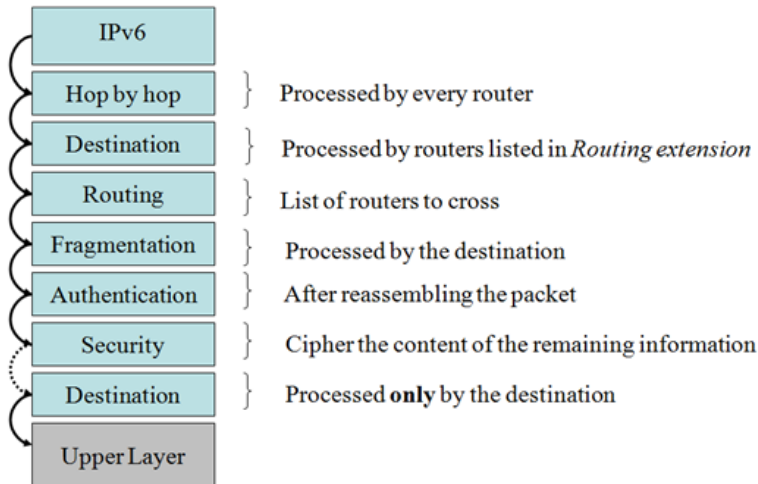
IPv6

Hop by hop — Processed by every router

Destination — Processed by routers listed in *Routing extension*

Routing — List of routers to cross

Fragmentation — Processed by the destination

Authentication — After reassembling the packet

Security — Cipher the content of the remaining information

Destination — Processed **only** by the destination

Upper Layer